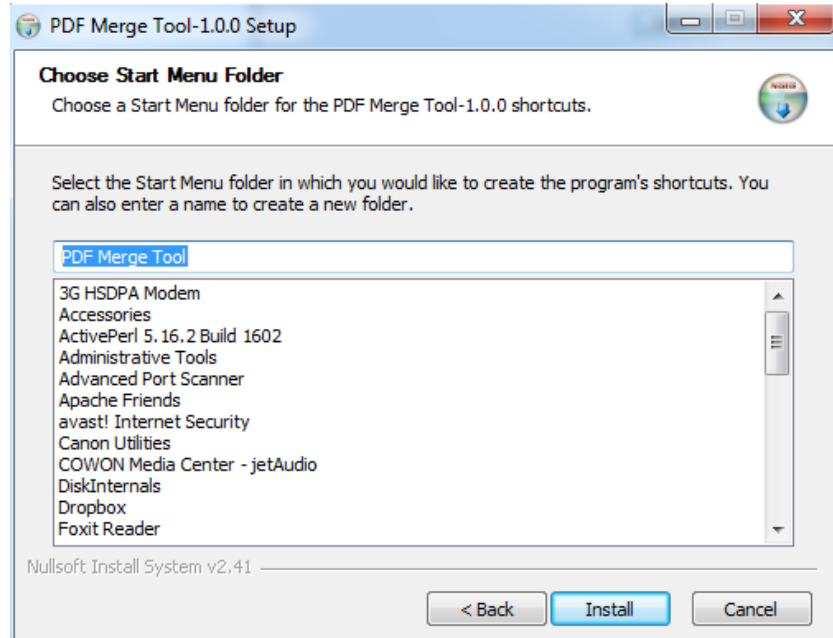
PDF Merge Tool-1.0.0 Setup

Choose Start Menu Folder
Choose a Start Menu folder for the PDF Merge Tool-1.0.0 shortcuts.

NSIS

Select the Start Menu folder in which you would like to create the program's shortcuts. You can also enter a name to create a new folder.

PDF Merge Tool

3G HSDPA Modem
Accessories
ActivePerl 5.16.2 Build 1602
Administrative Tools
Advanced Port Scanner
Apache Friends
avast! Internet Security
Canon Utilities
COWON Media Center - jetAudio
DiskInternals
Dropbox
Foxit Reader

Nullsoft Install System v2.41

< Back
Install
Cancel